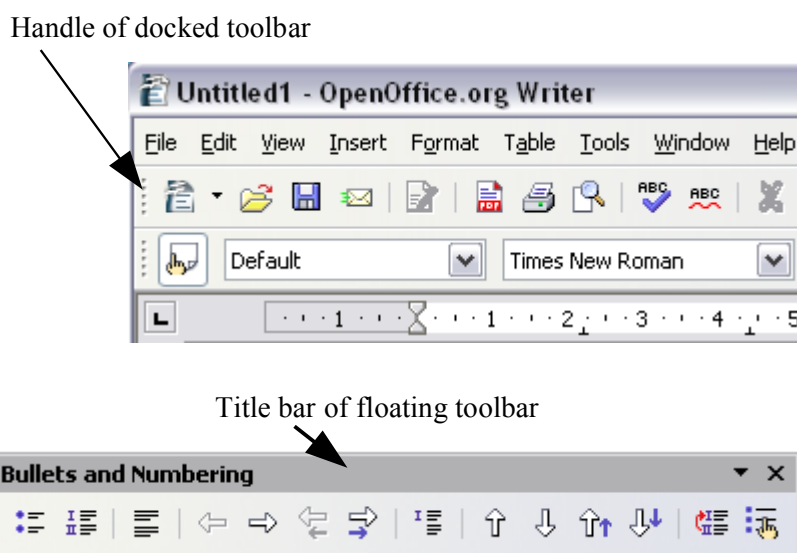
Handle of docked toolbar

Untitled1 - OpenOffice.org Writer

File Edit View Insert Format Table Tools Window Help

Default Times New Roman

1 1 2 3 4 5

Title bar of floating toolbar

Bullets and Numbering